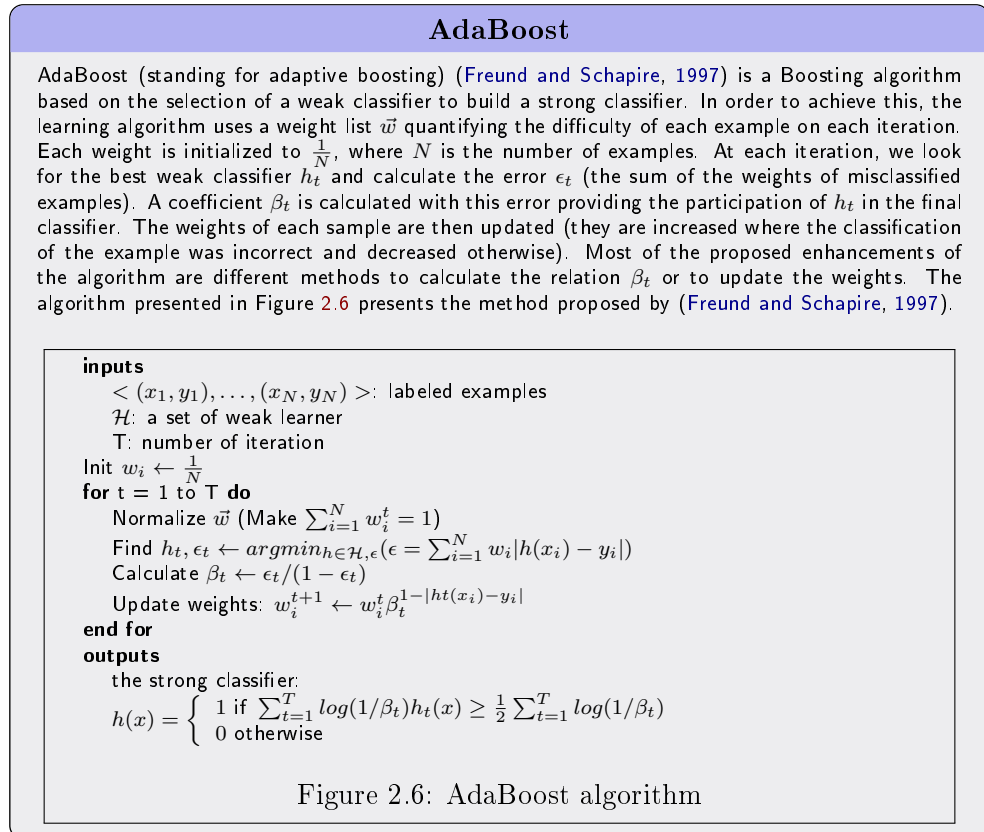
AdaBoost

AdaBoost (standing for adaptive boosting) (Freund and Schapire, 1997) is a Boosting algorithm based on the selection of a weak classifier to build a strong classifier. In order to achieve this, the learning algorithm uses a weight list $\vec{w}$ quantifying the difficulty of each example on each iteration. Each weight is initialized to $\frac{1}{N}$, where $N$ is the number of examples. At each iteration, we look for the best weak classifier $h_t$ and calculate the error $\epsilon_t$ (the sum of the weights of misclassified examples). A coefficient $\beta_t$ is calculated with this error providing the participation of $h_t$ in the final classifier. The weights of each sample are then updated (they are increased where the classification of the example was incorrect and decreased otherwise). Most of the proposed enhancements of the algorithm are different methods to calculate the relation $\beta_t$ or to update the weights. The algorithm presented in Figure 2.6 presents the method proposed by (Freund and Schapire, 1997).

inputs
$<(x_1,y_1),\dots,(x_N,y_N)>$: labeled examples
$\mathcal{H}$: a set of weak learner
T: number of iteration
Init $w_i \leftarrow \frac{1}{N}$
for t = 1 to T do
Normalize $\vec{w}$ (Make $\sum_{i=1}^{N} w_i^t = 1$)
Find $h_t, \epsilon_t \leftarrow argmin_{h\in\mathcal{H},\epsilon}(\epsilon = \sum_{i=1}^{N} w_i|h(x_i)-y_i|)$
Calculate $\beta_t \leftarrow \epsilon_t/(1-\epsilon_t)$
Update weights: $w_i^{t+1} \leftarrow w_i^t \beta_t^{1-|ht(x_i)-y_i|}$
end for
outputs
the strong classifier:
$h(x) = \begin{cases} 1 \text{ if } \sum_{t=1}^{T} log(1/\beta_t)h_t(x) \geq \frac{1}{2}\sum_{t=1}^{T} log(1/\beta_t) \\ 0 \text{ otherwise} \end{cases}$

Figure 2.6: AdaBoost algorithm